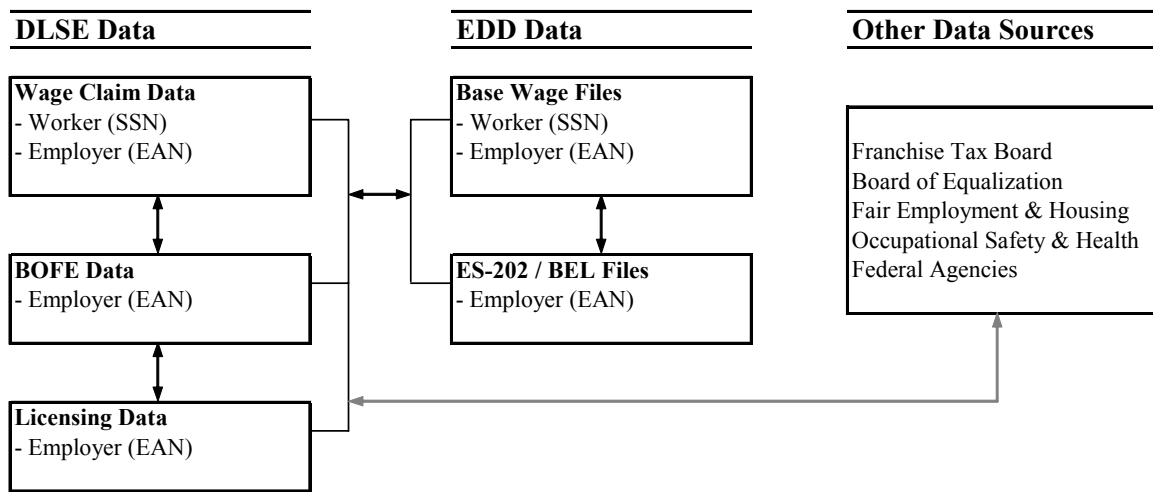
DLSE Data

Wage Claim Data
- Worker (SSN)
- Employer (EAN)

BOFE Data
- Employer (EAN)

Licensing Data
- Employer (EAN)

EDD Data

Base Wage Files
- Worker (SSN)
- Employer (EAN)

ES-202 / BEL Files
- Employer (EAN)

Other Data Sources

Franchise Tax Board
Board of Equalization
Fair Employment & Housing
Occupational Safety & Health
Federal Agencies